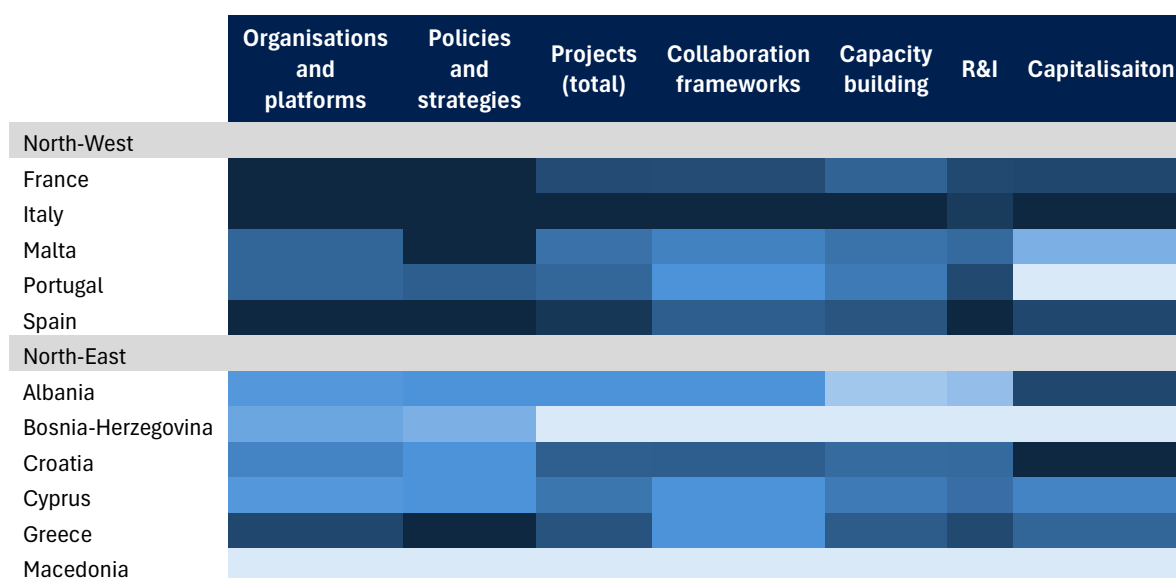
| | Organisations and platforms | Policies and strategies | Projects (total) | Collaboration frameworks | Capacity building | R&I | Capitalisaiton |
|---|---|---|---|---|---|---|---|
| North-West | | | | | | | |
| France | | | | | | | |
| Italy | | | | | | | |
| Malta | | | | | | | |
| Portugal | | | | | | | |
| Spain | | | | | | | |
| North-East | | | | | | | |
| Albania | | | | | | | |
| Bosnia-Herzegovina | | | | | | | |
| Croatia | | | | | | | |
| Cyprus | | | | | | | |
| Greece | | | | | | | |
| Macedonia | | | | | | | |